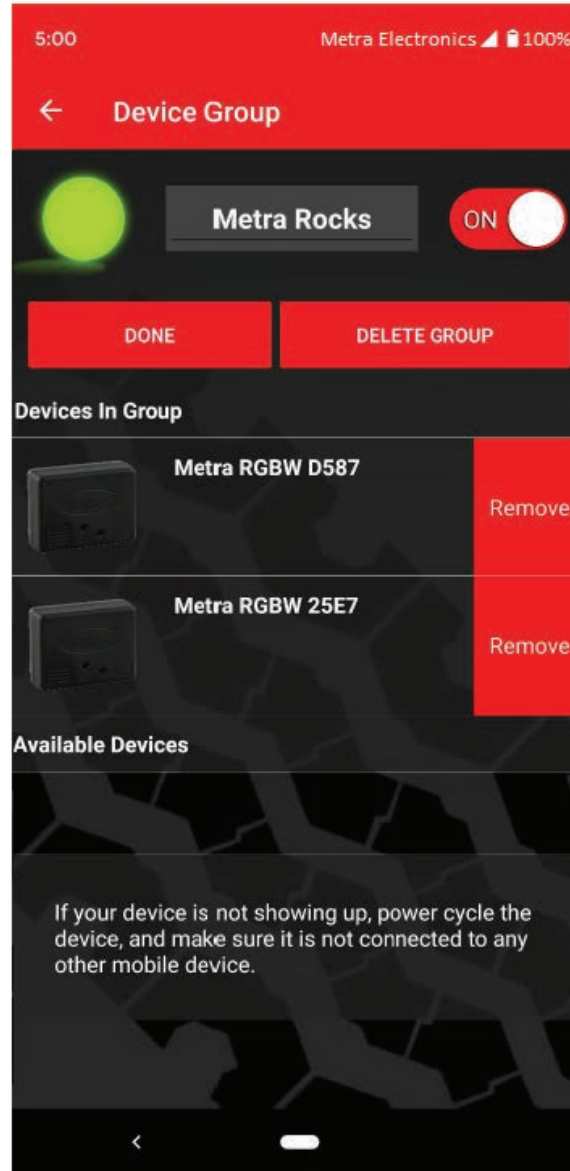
5:00 Metra Electronics 100%

Device Group

Metra Rocks

ON

DONE

DELETE GROUP

Devices In Group

Metra RGBW D587

Remove

Metra RGBW 25E7

Remove

Available Devices

If your device is not showing up, power cycle the device, and make sure it is not connected to any other mobile device.